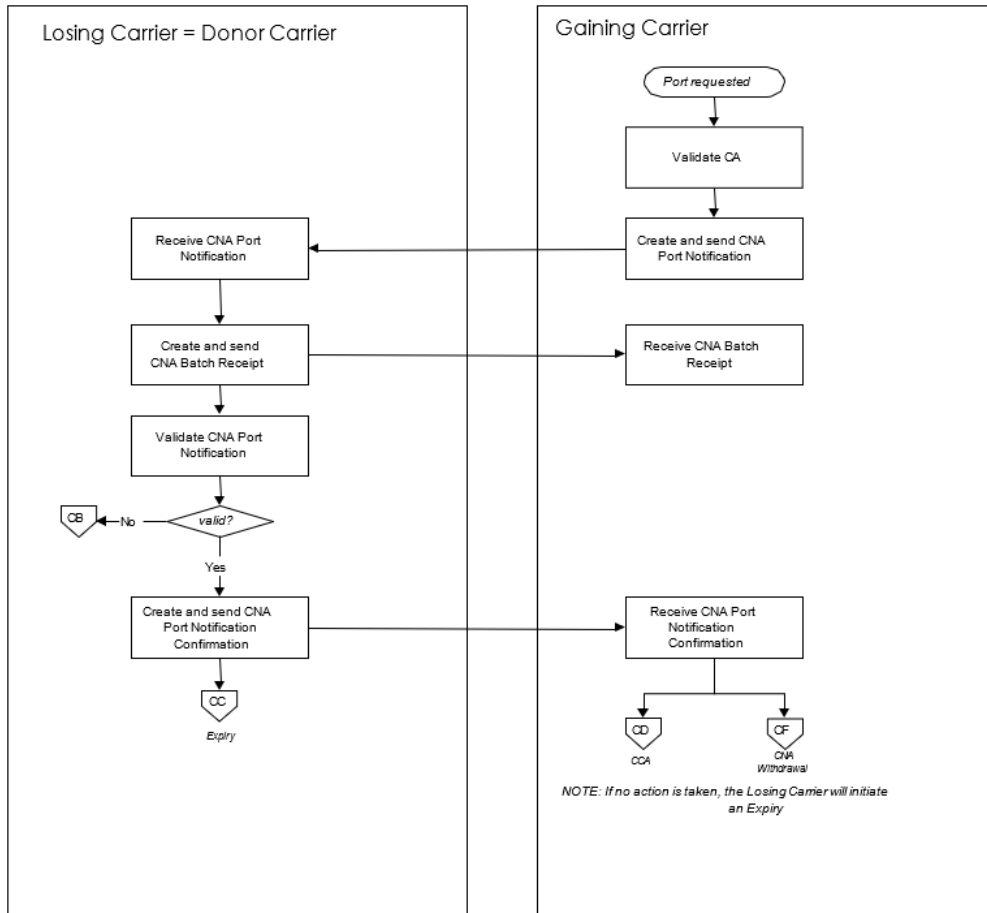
Losing Carrier = Donor Carrier

Gaining Carrier

Port requested

Validate CA

Create and send CNA Port Notification

Receive CNA Port Notification

Create and send CNA Batch Receipt

Receive CNA Batch Receipt

Validate CNA Port Notification

CB

No

valid?

Yes

Create and send CNA Port Notification Confirmation

Receive CNA Port Notification Confirmation

CC

Expiry

CD

CCA

CF

CNA Withdrawal

NOTE: If no action is taken, the Losing Carrier will initiate an Expiry